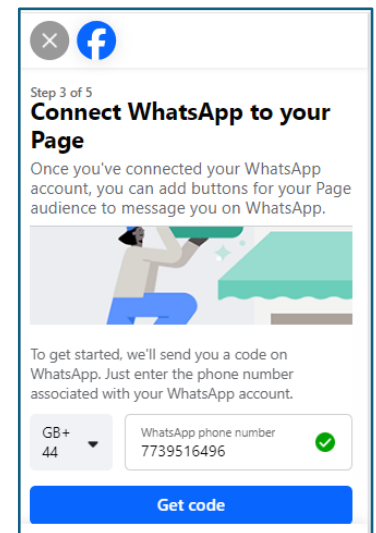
Step 3 of 5
Connect WhatsApp to your Page

Once you've connected your WhatsApp account, you can add buttons for your Page audience to message you on WhatsApp.

To get started, we'll send you a code on WhatsApp. Just enter the phone number associated with your WhatsApp account.

GB+ 44

WhatsApp phone number
7739516496

Get code